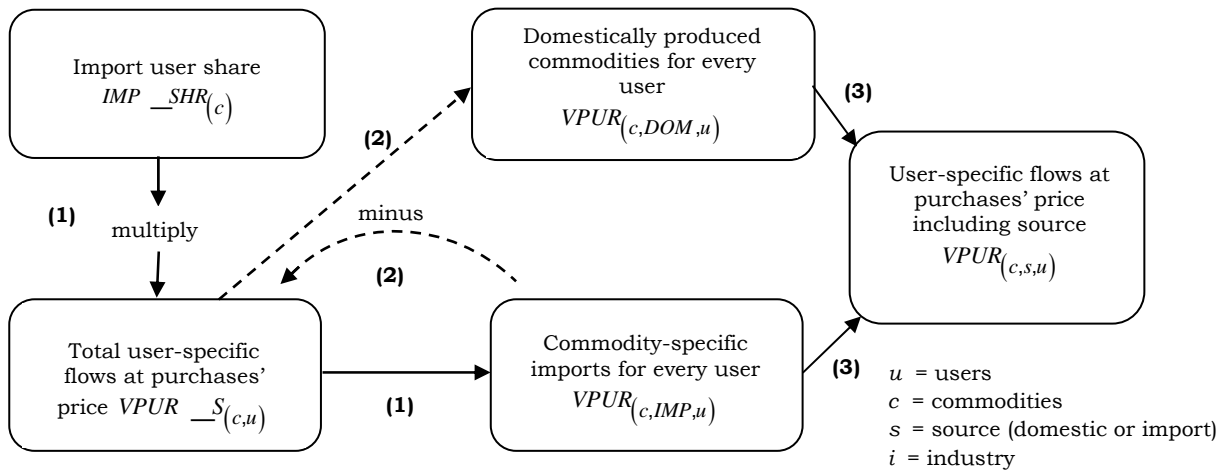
Import user share $IMP\_SHR_{(c)}$

(1)

multiply

Total user-specific flows at purchases' price $VPUR\_S_{(c,u)}$

(2)

Domestically produced commodities for every user $VPUR_{(c,DOM,u)}$

minus

(2)

(1)

Commodity-specific imports for every user $VPUR_{(c,IMP,u)}$

(3)

(3)

User-specific flows at purchases' price including source $VPUR_{(c,s,u)}$

$u$ = users
$c$ = commodities
$s$ = source (domestic or import)
$i$ = industry